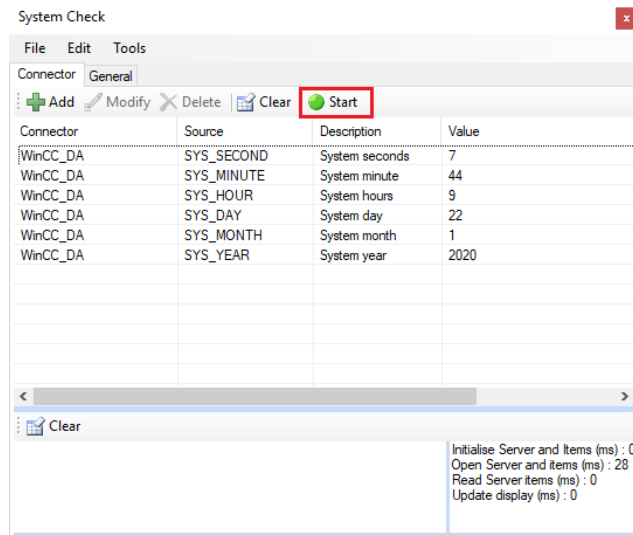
System Check

File Edit Tools

Connector General

Add Modify Delete Clear Start

| Connector | Source | Description | Value |
|---|---|---|---|
| WinCC_DA | SYS_SECOND | System seconds | 7 |
| WinCC_DA | SYS_MINUTE | System minute | 44 |
| WinCC_DA | SYS_HOUR | System hours | 9 |
| WinCC_DA | SYS_DAY | System day | 22 |
| WinCC_DA | SYS_MONTH | System month | 1 |
| WinCC_DA | SYS_YEAR | System year | 2020 |

Clear

Initialise Server and Items (ms) : 0
Open Server and items (ms) : 28
Read Server items (ms) : 0
Update display (ms) : 0